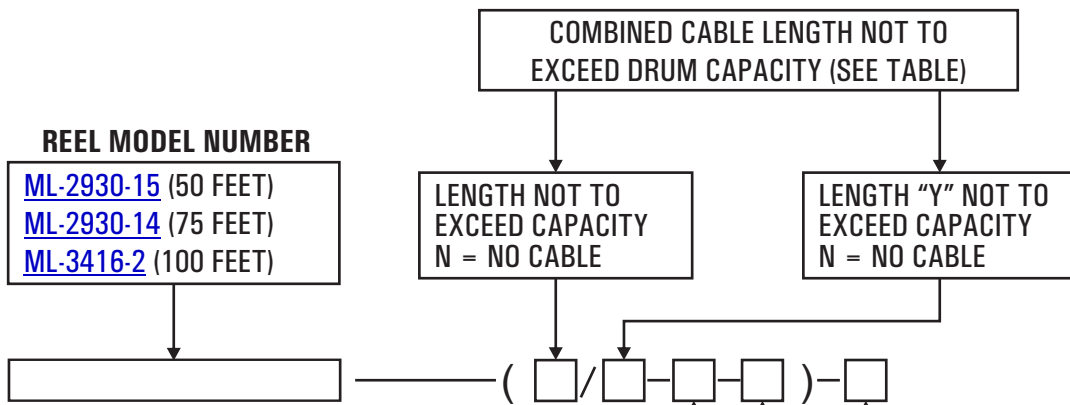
COMBINED CABLE LENGTH NOT TO EXCEED DRUM CAPACITY (SEE TABLE)

REEL MODEL NUMBER

ML-2930-15 (50 FEET)
ML-2930-14 (75 FEET)
ML-3416-2 (100 FEET)

LENGTH NOT TO EXCEED CAPACITY
N = NO CABLE

LENGTH "Y" NOT TO EXCEED CAPACITY
N = NO CABLE

( / – – ) –